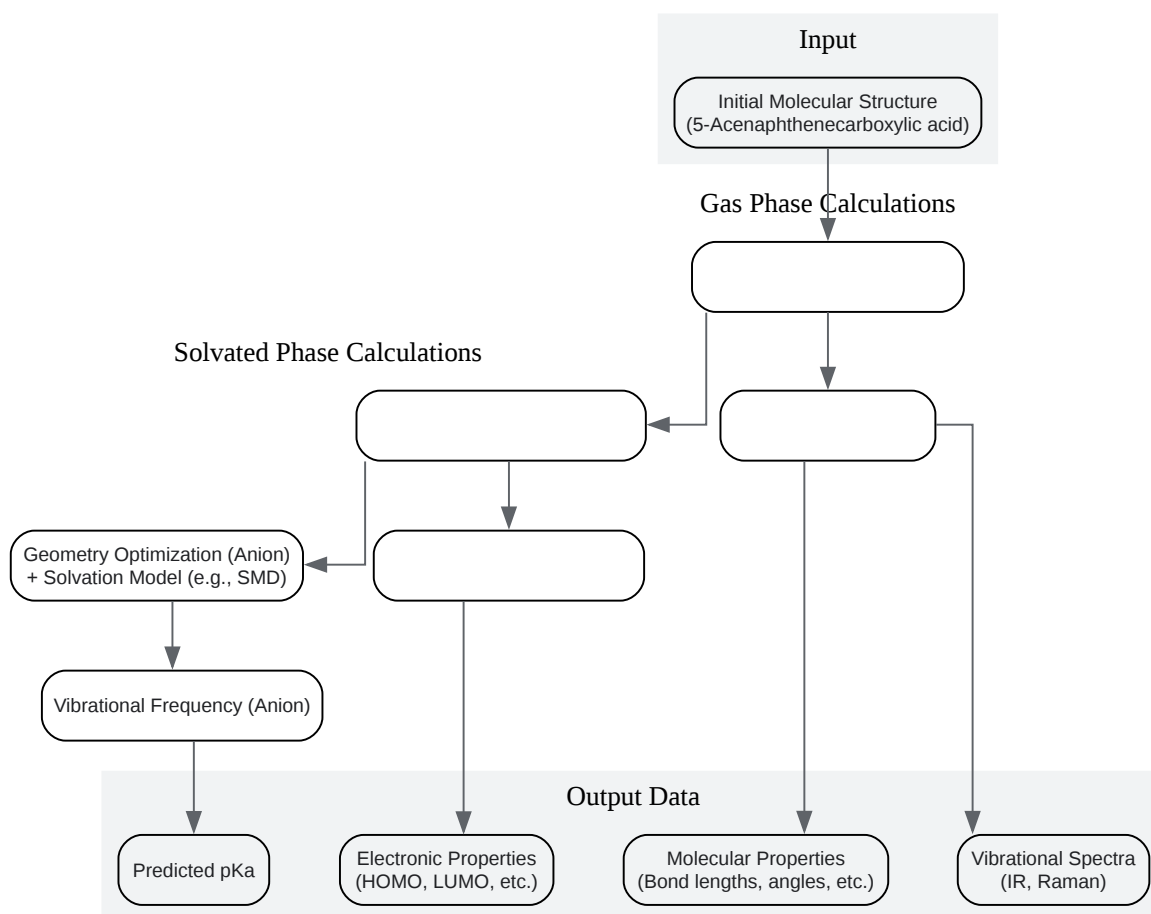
Input

Initial Molecular Structure
(5-Acenaphthenecarboxylic acid)

Gas Phase Calculations

Solvated Phase Calculations

Geometry Optimization (Anion)
+ Solvation Model (e.g., SMD)

Vibrational Frequency (Anion)

Output Data

Predicted pKa

Electronic Properties
(HOMO, LUMO, etc.)

Molecular Properties
(Bond lengths, angles, etc.)

Vibrational Spectra
(IR, Raman)